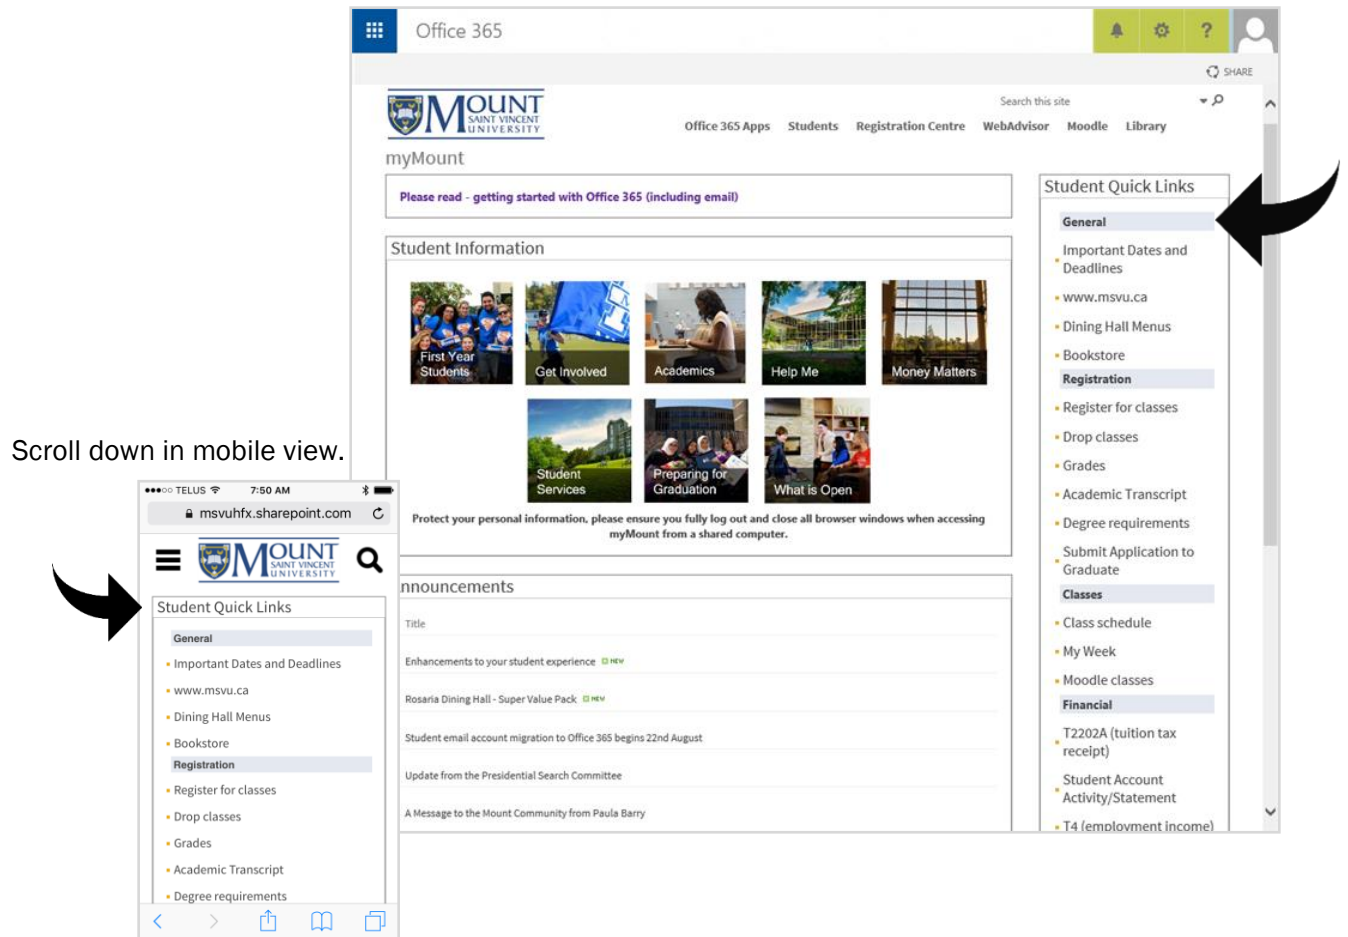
Office 365

SHARE

MOUNT SAINT VINCENT UNIVERSITY

Search this site

Office 365 Apps Students Registration Centre WebAdvisor Moodle Library

myMount

Please read - getting started with Office 365 (including email)

Student Information

First Year Students
Get Involved
Academics
Help Me
Money Matters
Student Services
Preparing for Graduation
What is Open

Protect your personal information, please ensure you fully log out and close all browser windows when accessing myMount from a shared computer.

nnouncements

Title

Enhancements to your student experience NEW

Rosaria Dining Hall - Super Value Pack NEW

Student email account migration to Office 365 begins 22nd August

Update from the Presidential Search Committee

A Message to the Mount Community from Paula Barry

Student Quick Links

General
Important Dates and Deadlines
www.msvu.ca
Dining Hall Menus
Bookstore
Registration
Register for classes
Drop classes
Grades
Academic Transcript
Degree requirements
Submit Application to Graduate
Classes
Class schedule
My Week
Moodle classes
Financial
T2202A (tuition tax receipt)
Student Account Activity/Statement
T4 (employment income)

Scroll down in mobile view.

●●●○○ TELUS 7:50 AM

msvuhfx.sharepoint.com

MOUNT SAINT VINCENT UNIVERSITY

Student Quick Links

General
Important Dates and Deadlines
www.msvu.ca
Dining Hall Menus
Bookstore
Registration
Register for classes
Drop classes
Grades
Academic Transcript
Degree requirements